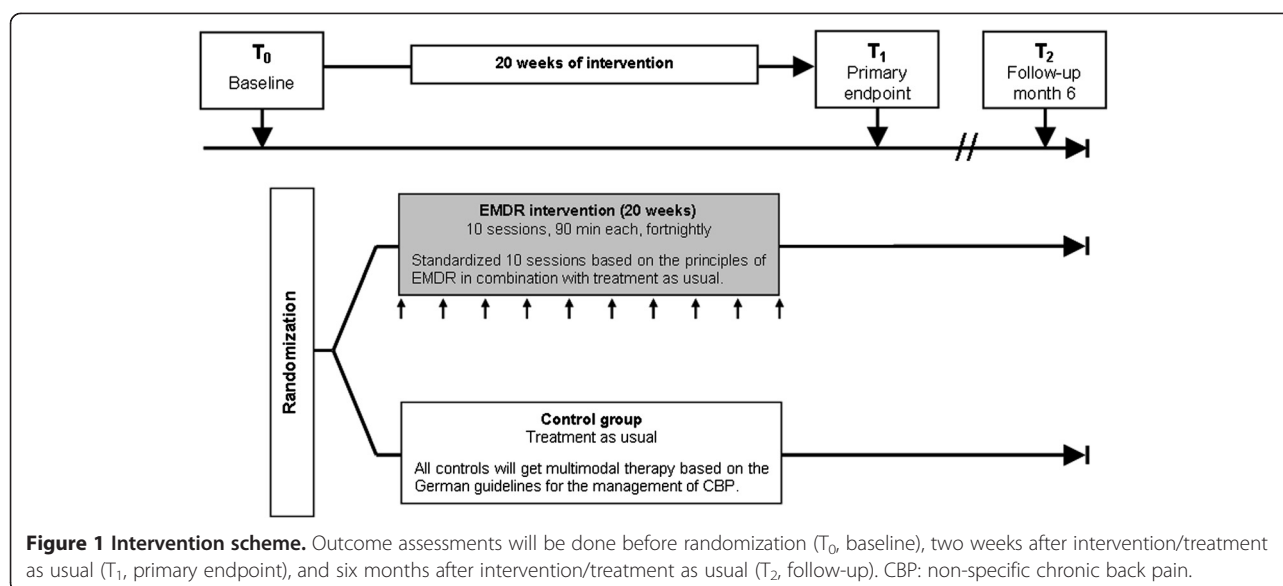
$T_0$
Baseline

20 weeks of intervention

$T_1$
Primary endpoint

$T_2$
Follow-up month 6

Randomization

EMDR intervention (20 weeks)
10 sessions, 90 min each, fortnightly

Standardized 10 sessions based on the principles of EMDR in combination with treatment as usual.

Control group
Treatment as usual

All controls will get multimodal therapy based on the German guidelines for the management of CBP.

**Figure 1 Intervention scheme.** Outcome assessments will be done before randomization ($T_0$, baseline), two weeks after intervention/treatment as usual ($T_1$, primary endpoint), and six months after intervention/treatment as usual ($T_2$, follow-up). CBP: non-specific chronic back pain.